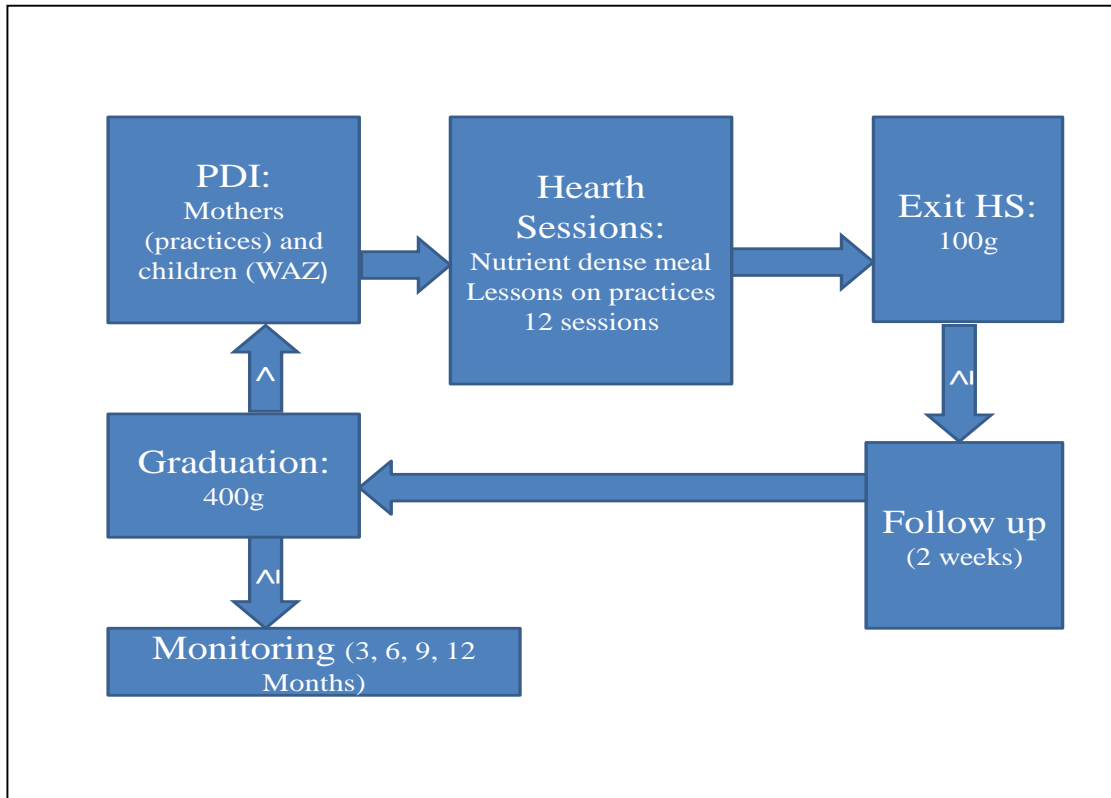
PDI:
Mothers (practices) and children (WAZ)

Hearth Sessions:
Nutrient dense meal
Lessons on practices
12 sessions

Exit HS:
100g

$\geq$

Follow up
(2 weeks)

Graduation:
400g

<

$\geq$

Monitoring (3, 6, 9, 12 Months)